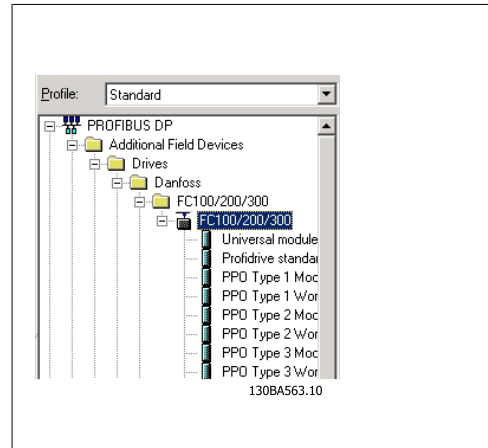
Profile: Standard

PROFIBUS DP
Additional Field Devices
Drives
Danfoss
FC100/200/300
FC100/200/300
Universal module
Profidrive standar
PPO Type 1 Moc
PPO Type 1 Wor
PPO Type 2 Moc
PPO Type 2 Wor
PPO Type 3 Moc
PPO Type 3 Wor

130BA563.10